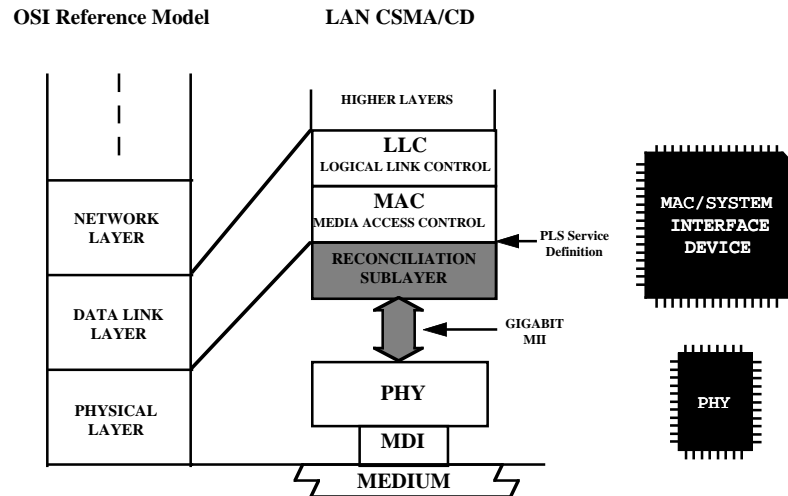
OSI Reference Model

LAN CSMA/CD

NETWORK LAYER

DATA LINK LAYER

PHYSICAL LAYER

HIGHER LAYERS

LLC
LOGICAL LINK CONTROL

MAC
MEDIA ACCESS CONTROL

PLS Service Definition

RECONCILIATION SUBLAYER

GIGABIT MII

PHY

MDI

MEDIUM

MAC/SYSTEM INTERFACE DEVICE

PHY